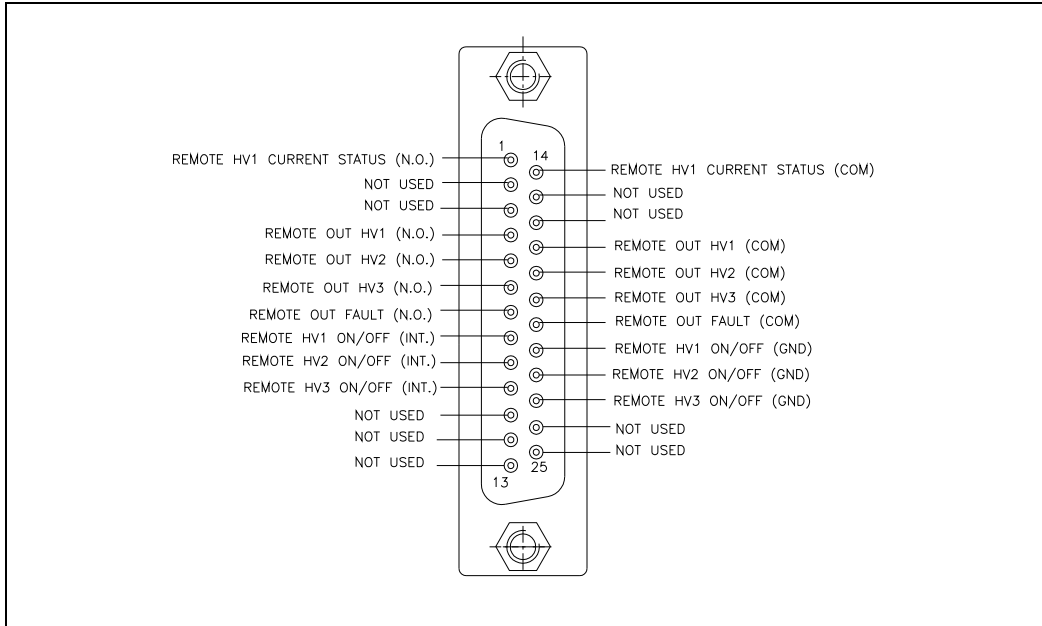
1
14
REMOTE HV1 CURRENT STATUS (N.O.)
REMOTE HV1 CURRENT STATUS (COM)
NOT USED
NOT USED
NOT USED
NOT USED
REMOTE OUT HV1 (N.O.)
REMOTE OUT HV1 (COM)
REMOTE OUT HV2 (N.O.)
REMOTE OUT HV2 (COM)
REMOTE OUT HV3 (N.O.)
REMOTE OUT HV3 (COM)
REMOTE OUT FAULT (N.O.)
REMOTE OUT FAULT (COM)
REMOTE HV1 ON/OFF (INT.)
REMOTE HV1 ON/OFF (GND)
REMOTE HV2 ON/OFF (INT.)
REMOTE HV2 ON/OFF (GND)
REMOTE HV3 ON/OFF (INT.)
REMOTE HV3 ON/OFF (GND)
NOT USED
NOT USED
NOT USED
NOT USED
NOT USED
25
13